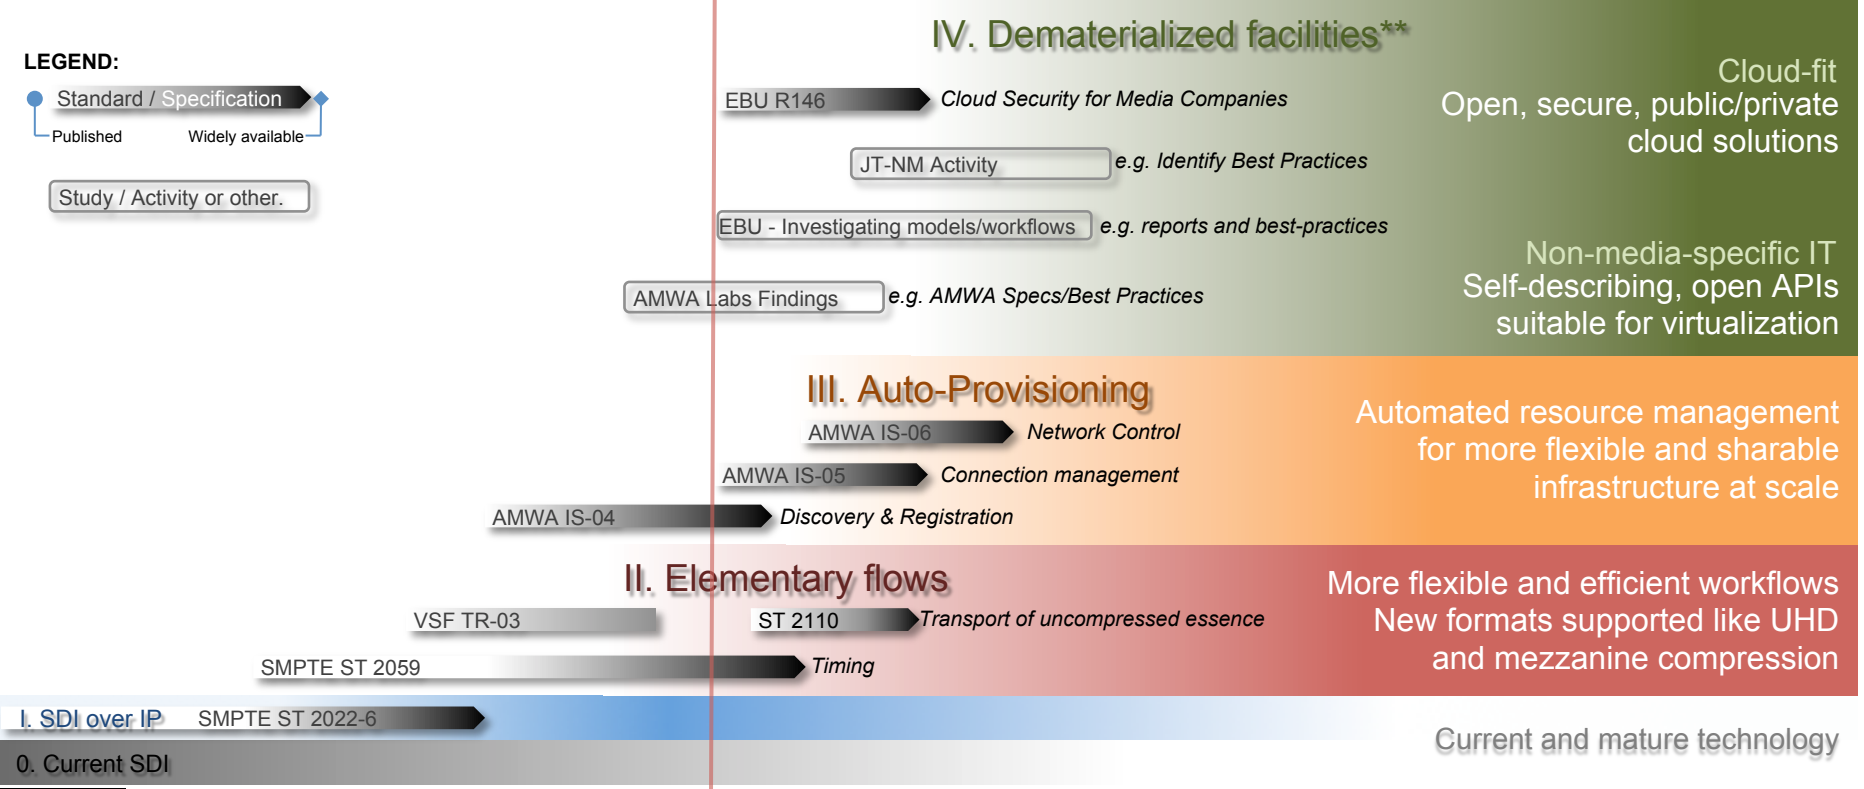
LEGEND:

Standard / Specification

Published

Widely available

Study / Activity or other.

IV. Dematerialized facilities**

EBU R146 Cloud Security for Media Companies

JT-NM Activity e.g. Identify Best Practices

EBU - Investigating models/workflows e.g. reports and best-practices

AMWA Labs Findings e.g. AMWA Specs/Best Practices

Cloud-fit
Open, secure, public/private cloud solutions

Non-media-specific IT
Self-describing, open APIs suitable for virtualization

III. Auto-Provisioning

AMWA IS-06 Network Control

AMWA IS-05 Connection management

AMWA IS-04 Discovery & Registration

Automated resource management for more flexible and sharable infrastructure at scale

II. Elementary flows

VSF TR-03

ST 2110 Transport of uncompressed essence

SMPTE ST 2059 Timing

More flexible and efficient workflows
New formats supported like UHD and mezzanine compression

I. SDI over IP SMPTE ST 2022-6

0. Current SDI

Current and mature technology